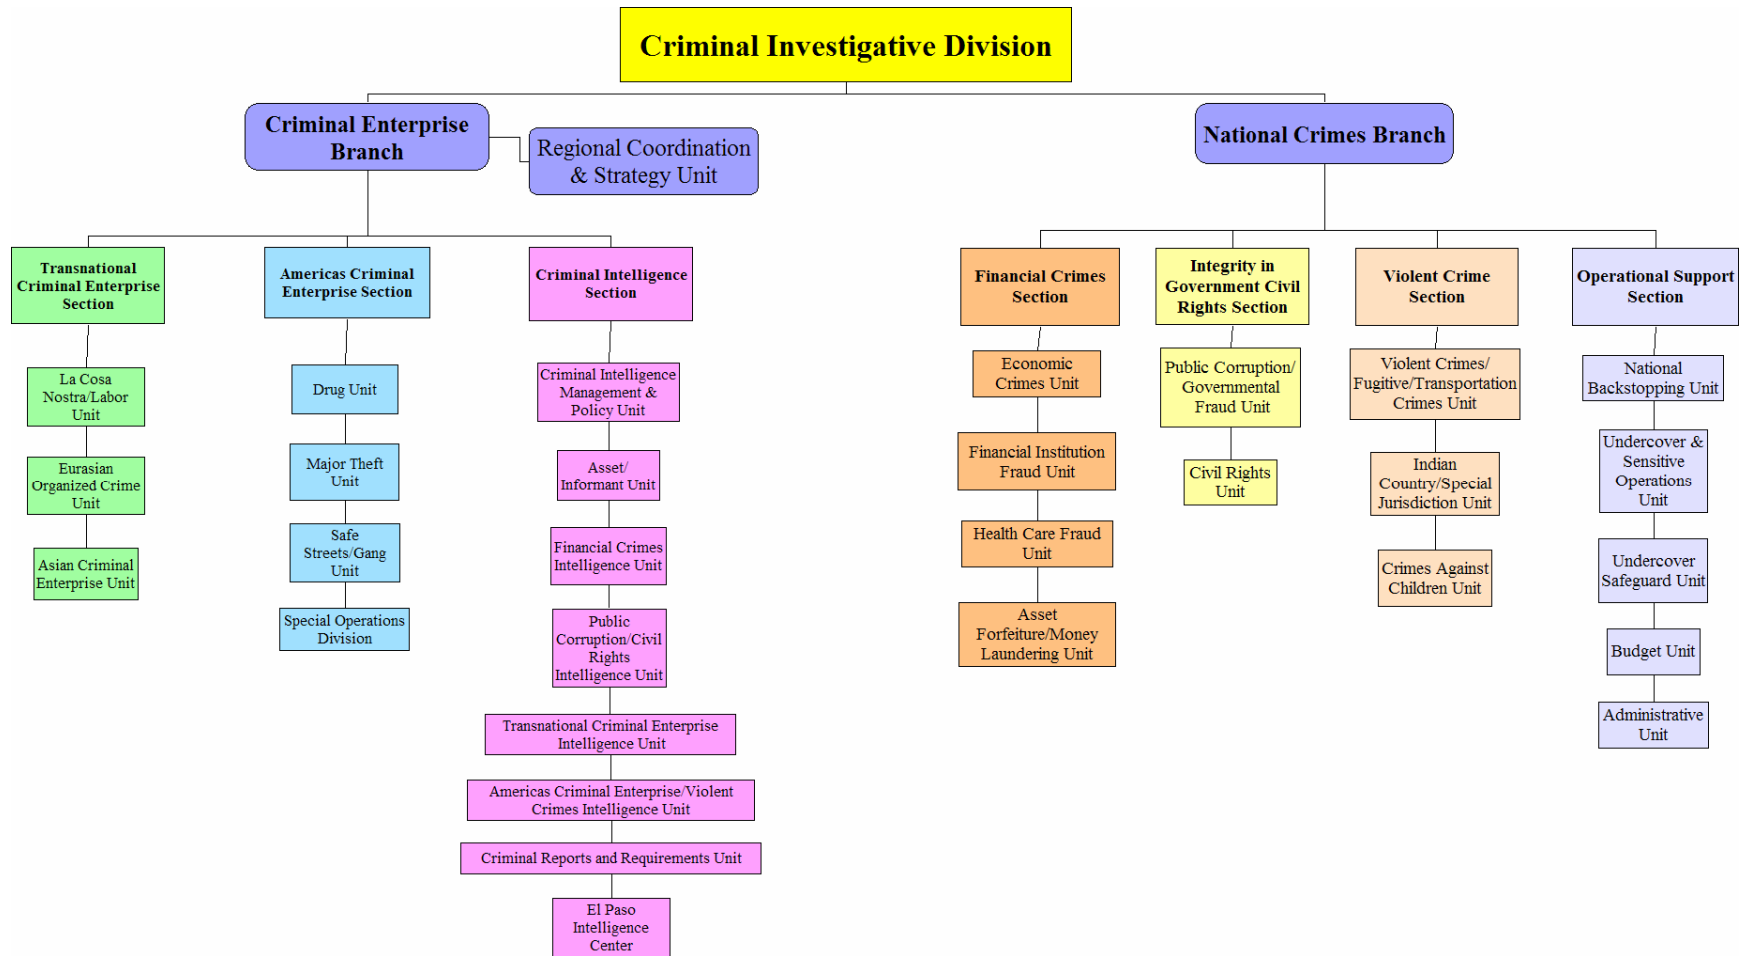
Criminal Investigative Division

Criminal Enterprise Branch

Regional Coordination & Strategy Unit

National Crimes Branch

Transnational Criminal Enterprise Section

La Cosa Nostra/Labor Unit

Eurasian Organized Crime Unit

Asian Criminal Enterprise Unit

Americas Criminal Enterprise Section

Drug Unit

Major Theft Unit

Safe Streets/Gang Unit

Special Operations Division

Criminal Intelligence Section

Criminal Intelligence Management & Policy Unit

Asset/ Informant Unit

Financial Crimes Intelligence Unit

Public Corruption/Civil Rights Intelligence Unit

Transnational Criminal Enterprise Intelligence Unit

Americas Criminal Enterprise/Violent Crimes Intelligence Unit

Criminal Reports and Requirements Unit

El Paso Intelligence Center

Financial Crimes Section

Economic Crimes Unit

Financial Institution Fraud Unit

Health Care Fraud Unit

Asset Forfeiture/Money Laundering Unit

Integrity in Government Civil Rights Section

Public Corruption/ Governmental Fraud Unit

Civil Rights Unit

Violent Crime Section

Violent Crimes/ Fugitive/Transportation Crimes Unit

Indian Country/Special Jurisdiction Unit

Crimes Against Children Unit

Operational Support Section

National Backstopping Unit

Undercover & Sensitive Operations Unit

Undercover Safeguard Unit

Budget Unit

Administrative Unit